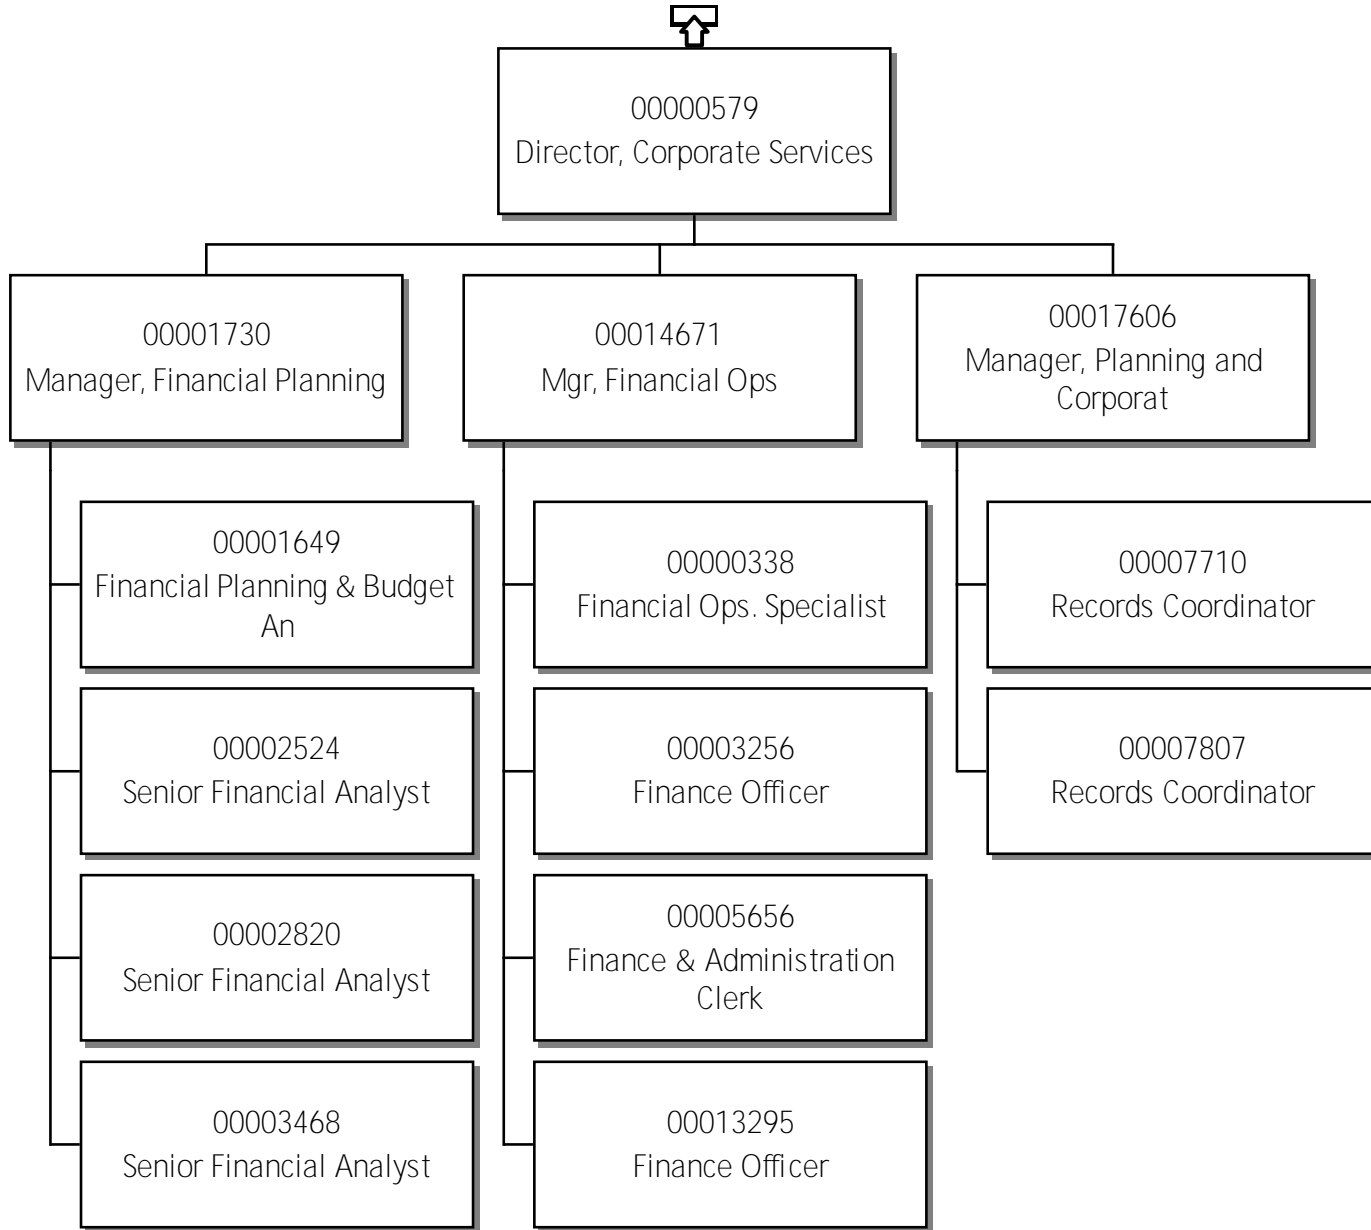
00000579
Director, Corporate Services

00001730
Manager, Financial Planning

00014671
Mgr, Financial Ops

00017606
Manager, Planning and Corporat

00001649
Financial Planning & Budget An

00002524
Senior Financial Analyst

00002820
Senior Financial Analyst

00003468
Senior Financial Analyst

00000338
Financial Ops. Specialist

00003256
Finance Officer

00005656
Finance & Administration Clerk

00013295
Finance Officer

00007710
Records Coordinator

00007807
Records Coordinator